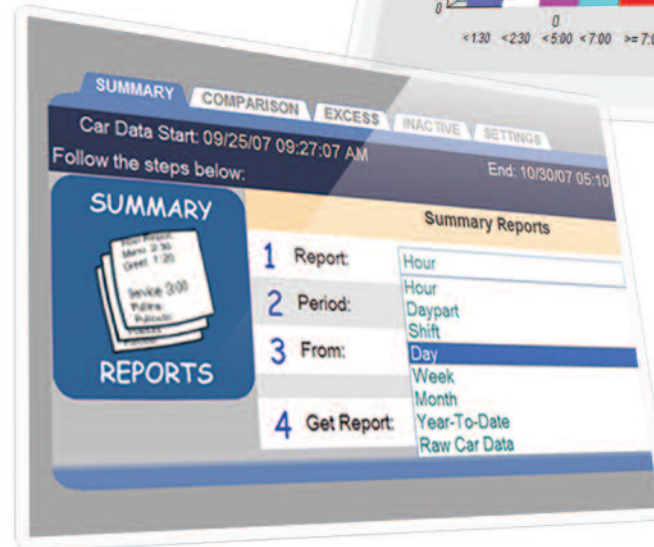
0
0
<1:30 <2:30 <5:00 <7:00 >= 7:0

SUMMARY COMPARISON EXCESS INACTIVE SETTINGS

Car Data Start: 09/25/07 09:27:07 AM
Follow the steps below:
End: 10/30/07 05:10

SUMMARY
REPORTS

Summary Reports

1 Report: Hour
2 Period:
3 From:
4 Get Report:

Hour
Daypart
Shift
Day
Week
Month
Year-To-Date
Raw Car Data